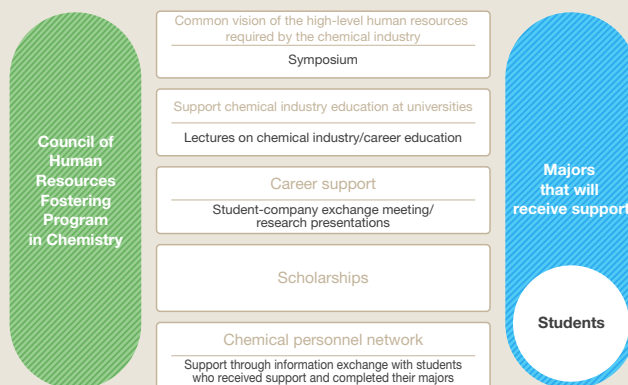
Council of Human Resources Fostering Program in Chemistry

Common vision of the high-level human resources required by the chemical industry

Symposium

Support chemical industry education at universities

Lectures on chemical industry/career education

Career support

Student-company exchange meeting/ research presentations

Scholarships

Chemical personnel network

Support through information exchange with students who received support and completed their majors

Majors that will receive support

Students